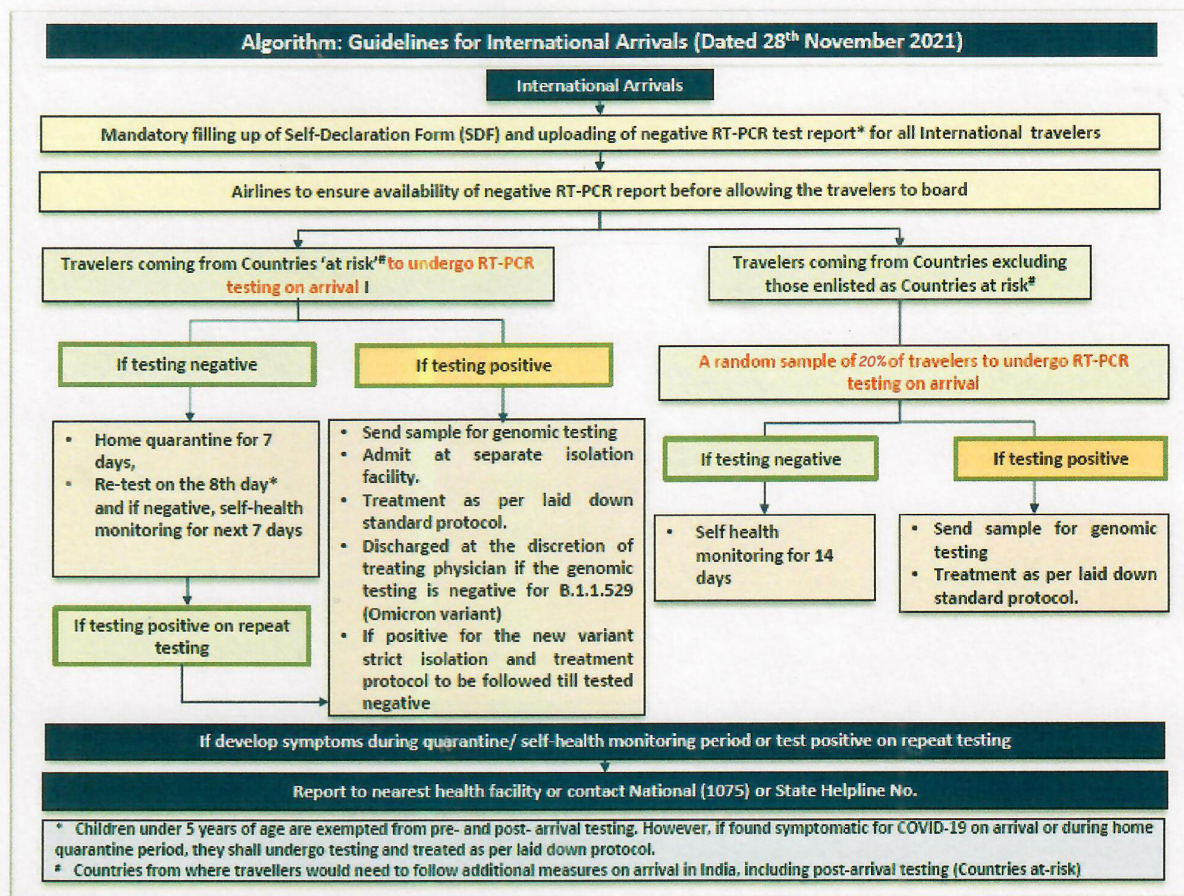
Algorithm: Guidelines for International Arrivals (Dated 28$^{th}$ November 2021)

International Arrivals

Mandatory filling up of Self-Declaration Form (SDF) and uploading of negative RT-PCR test report* for all International travelers

Airlines to ensure availability of negative RT-PCR report before allowing the travelers to board

Travelers coming from Countries 'at risk'$^{\#}$ to undergo RT-PCR testing on arrival I

Travelers coming from Countries excluding those enlisted as Countries at risk$^{\#}$

If testing negative

If testing positive

A random sample of 20% of travelers to undergo RT-PCR testing on arrival

• Home quarantine for 7 days,
• Re-test on the 8th day* and if negative, self-health monitoring for next 7 days

• Send sample for genomic testing
• Admit at separate isolation facility.
• Treatment as per laid down standard protocol.
• Discharged at the discretion of treating physician if the genomic testing is negative for B.1.1.529 (Omicron variant)
• If positive for the new variant strict isolation and treatment protocol to be followed till tested negative

If testing negative

If testing positive

• Self health monitoring for 14 days

• Send sample for genomic testing
• Treatment as per laid down standard protocol.

If testing positive on repeat testing

If develop symptoms during quarantine/ self-health monitoring period or test positive on repeat testing

Report to nearest health facility or contact National (1075) or State Helpline No.

* Children under 5 years of age are exempted from pre- and post- arrival testing. However, if found symptomatic for COVID-19 on arrival or during home quarantine period, they shall undergo testing and treated as per laid down protocol.
# Countries from where travellers would need to follow additional measures on arrival in India, including post-arrival testing (Countries at-risk)